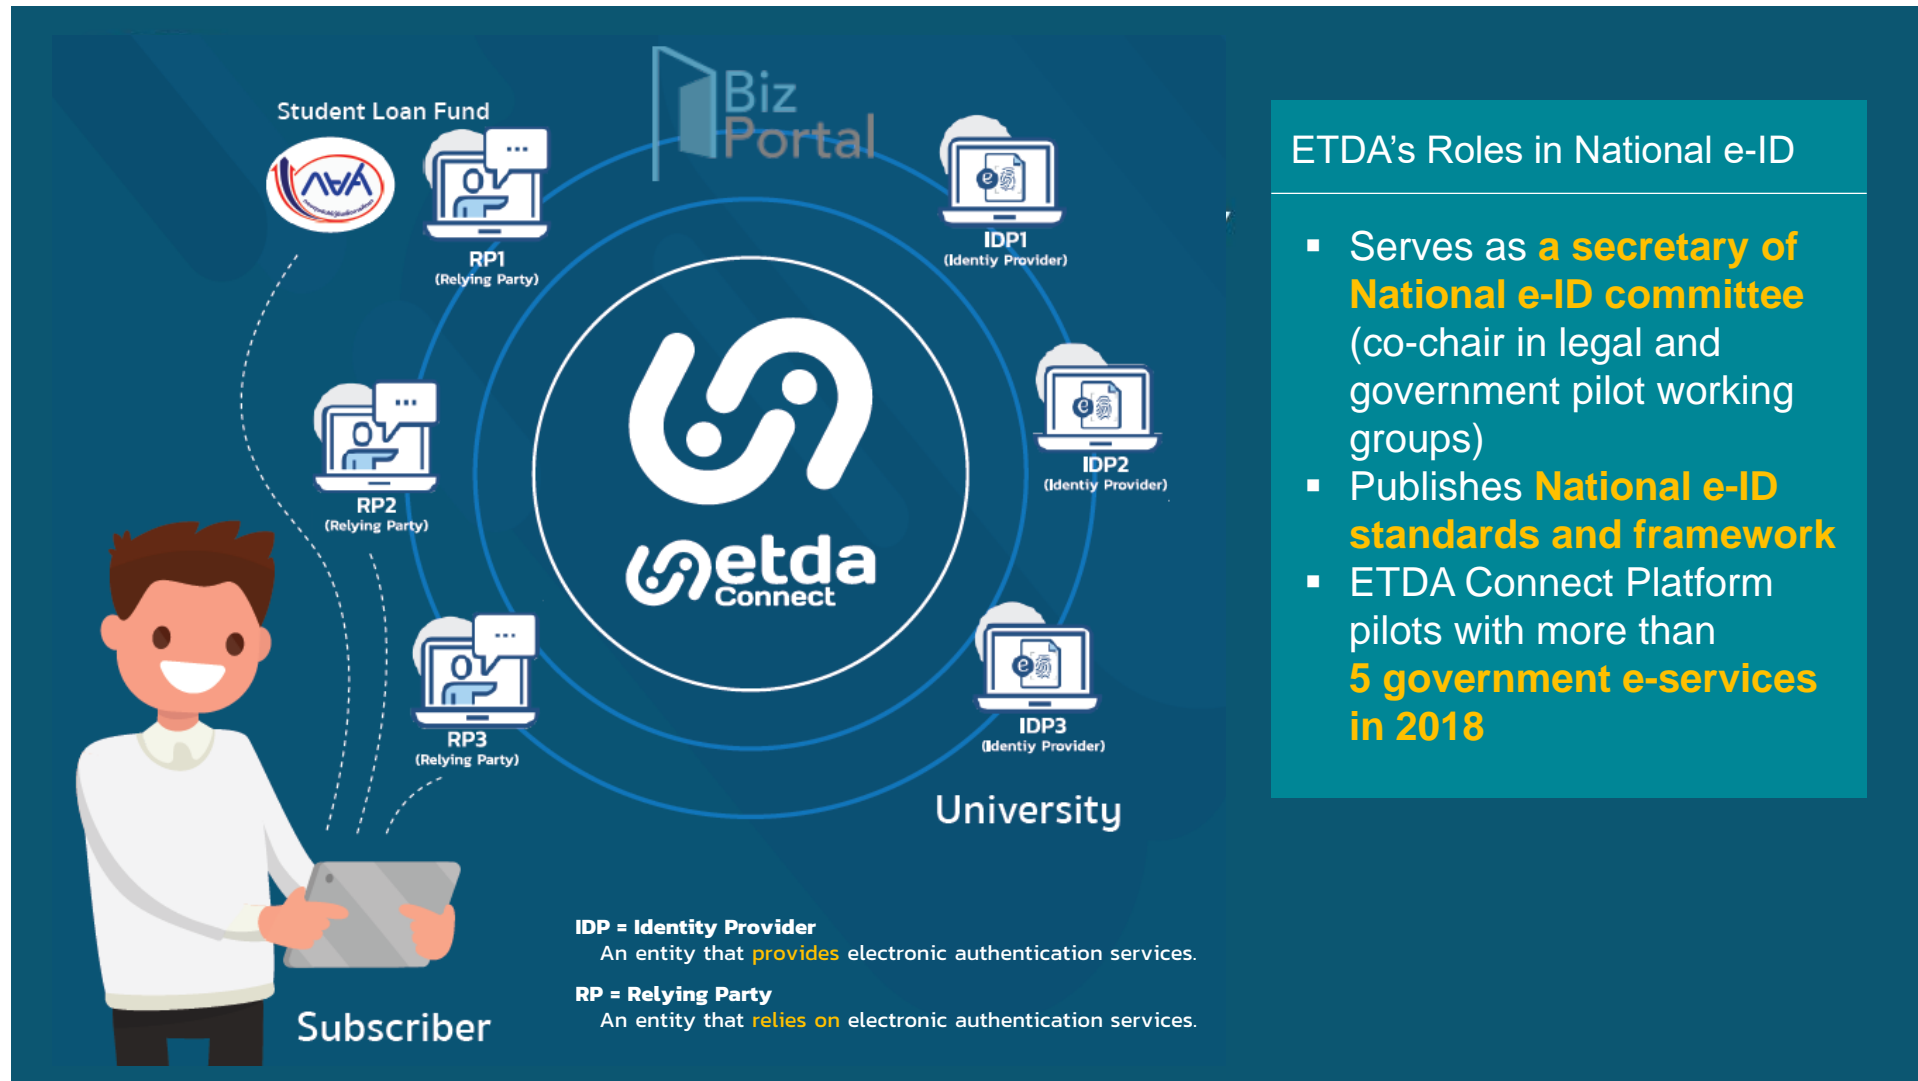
Student Loan Fund

Biz Portal

RP1 (Relying Party)

IDP1 (Identiy Provider)

RP2 (Relying Party)

IDP2 (Identiy Provider)

etda Connect

RP3 (Relying Party)

IDP3 (Identiy Provider)

University

Subscriber

IDP = Identity Provider
An entity that provides electronic authentication services.

RP = Relying Party
An entity that relies on electronic authentication services.

ETDA's Roles in National e-ID

- Serves as a secretary of National e-ID committee (co-chair in legal and government pilot working groups)
- Publishes National e-ID standards and framework
- ETDA Connect Platform pilots with more than 5 government e-services in 2018